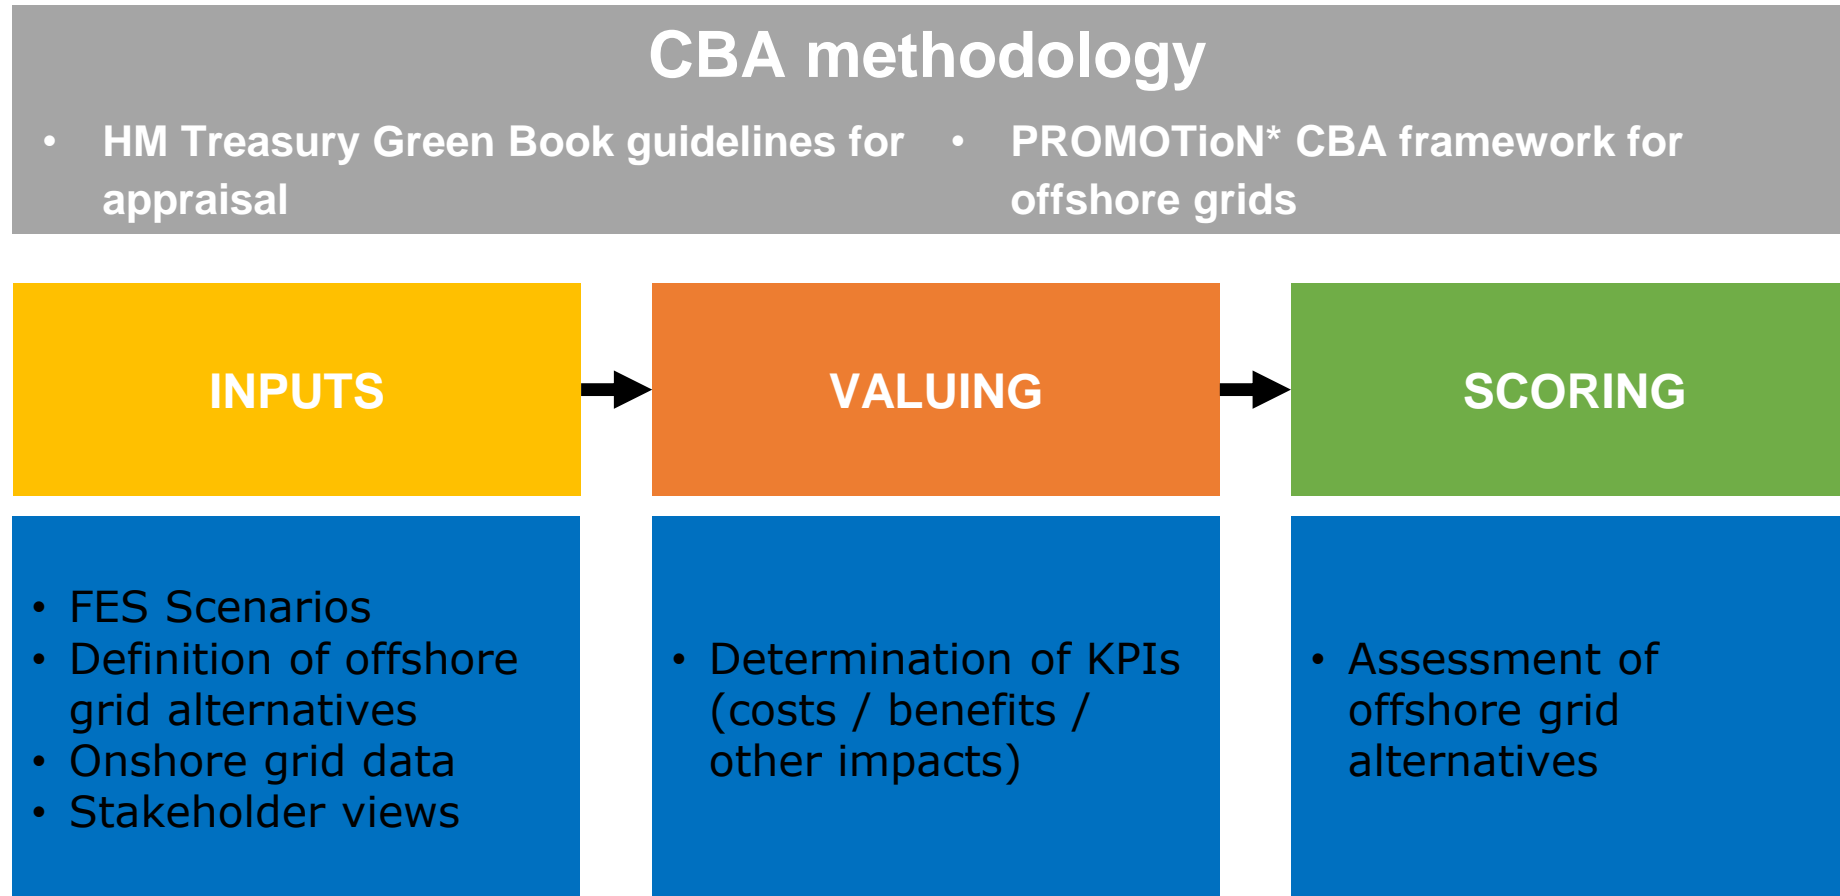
CBA methodology

• HM Treasury Green Book guidelines for appraisal

• PROMOTioN* CBA framework for offshore grids

INPUTS

VALUING

SCORING

• FES Scenarios
• Definition of offshore grid alternatives
• Onshore grid data
• Stakeholder views

• Determination of KPIs (costs / benefits / other impacts)

• Assessment of offshore grid alternatives